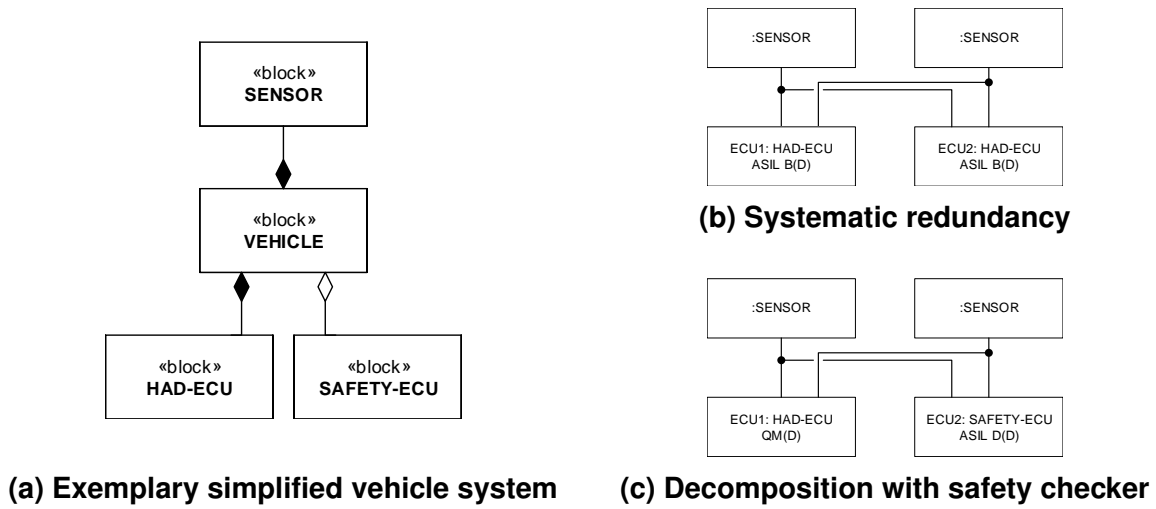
«block»
SENSOR

«block»
VEHICLE

«block»
HAD-ECU

«block»
SAFETY-ECU

(a) Exemplary simplified vehicle system

:SENSOR

:SENSOR

ECU1: HAD-ECU
ASIL B(D)

ECU2: HAD-ECU
ASIL B(D)

(b) Systematic redundancy

:SENSOR

:SENSOR

ECU1: HAD-ECU
QM(D)

ECU2: SAFETY-ECU
ASIL D(D)

(c) Decomposition with safety checker